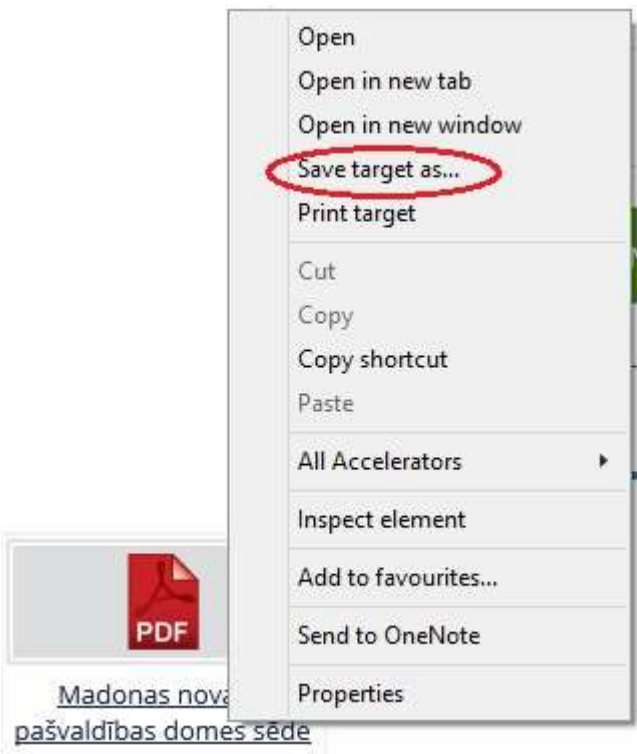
Open
Open in new tab
Open in new window
Save target as...
Print target

Cut
Copy
Copy shortcut
Paste

All Accelerators

Inspect element

Add to favourites...

Send to OneNote

Properties

PDF

Madonas nova
pašvaldības domes sēde